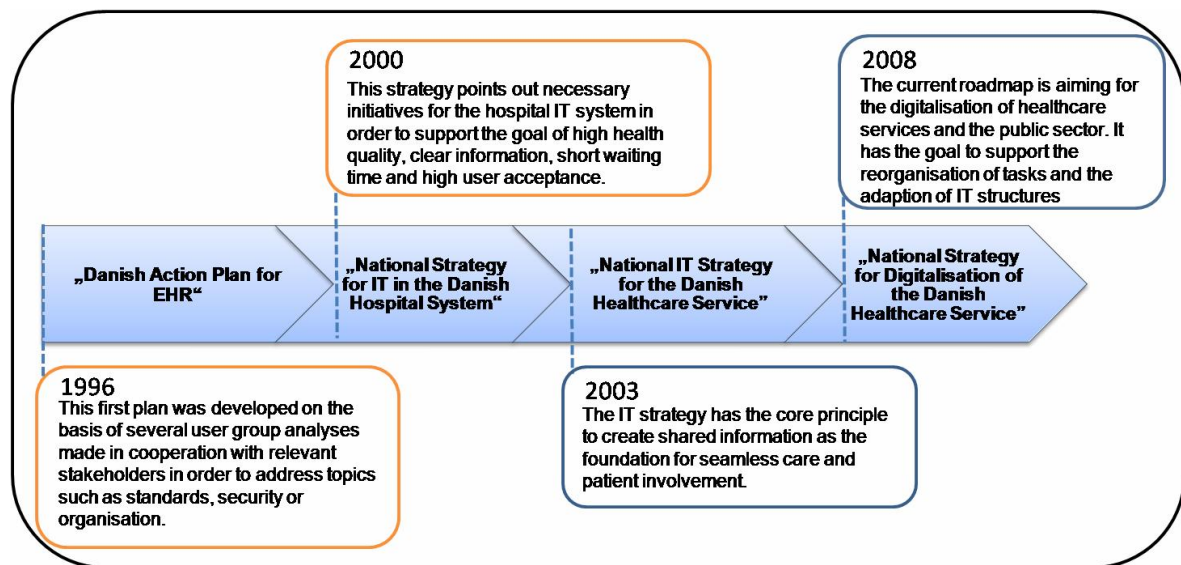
2000
This strategy points out necessary initiatives for the hospital IT system in order to support the goal of high health quality, clear information, short waiting time and high user acceptance.

2008
The current roadmap is aiming for the digitalisation of healthcare services and the public sector. It has the goal to support the reorganisation of tasks and the adaption of IT structures

„Danish Action Plan for EHR“

„National Strategy for IT in the Danish Hospital System“

„National IT Strategy for the Danish Healthcare Service”

„National Strategy for Digitalisation of the Danish Healthcare Service”

1996
This first plan was developed on the basis of several user group analyses made in cooperation with relevant stakeholders in order to address topics such as standards, security or organisation.

2003
The IT strategy has the core principle to create shared information as the foundation for seamless care and patient involvement.